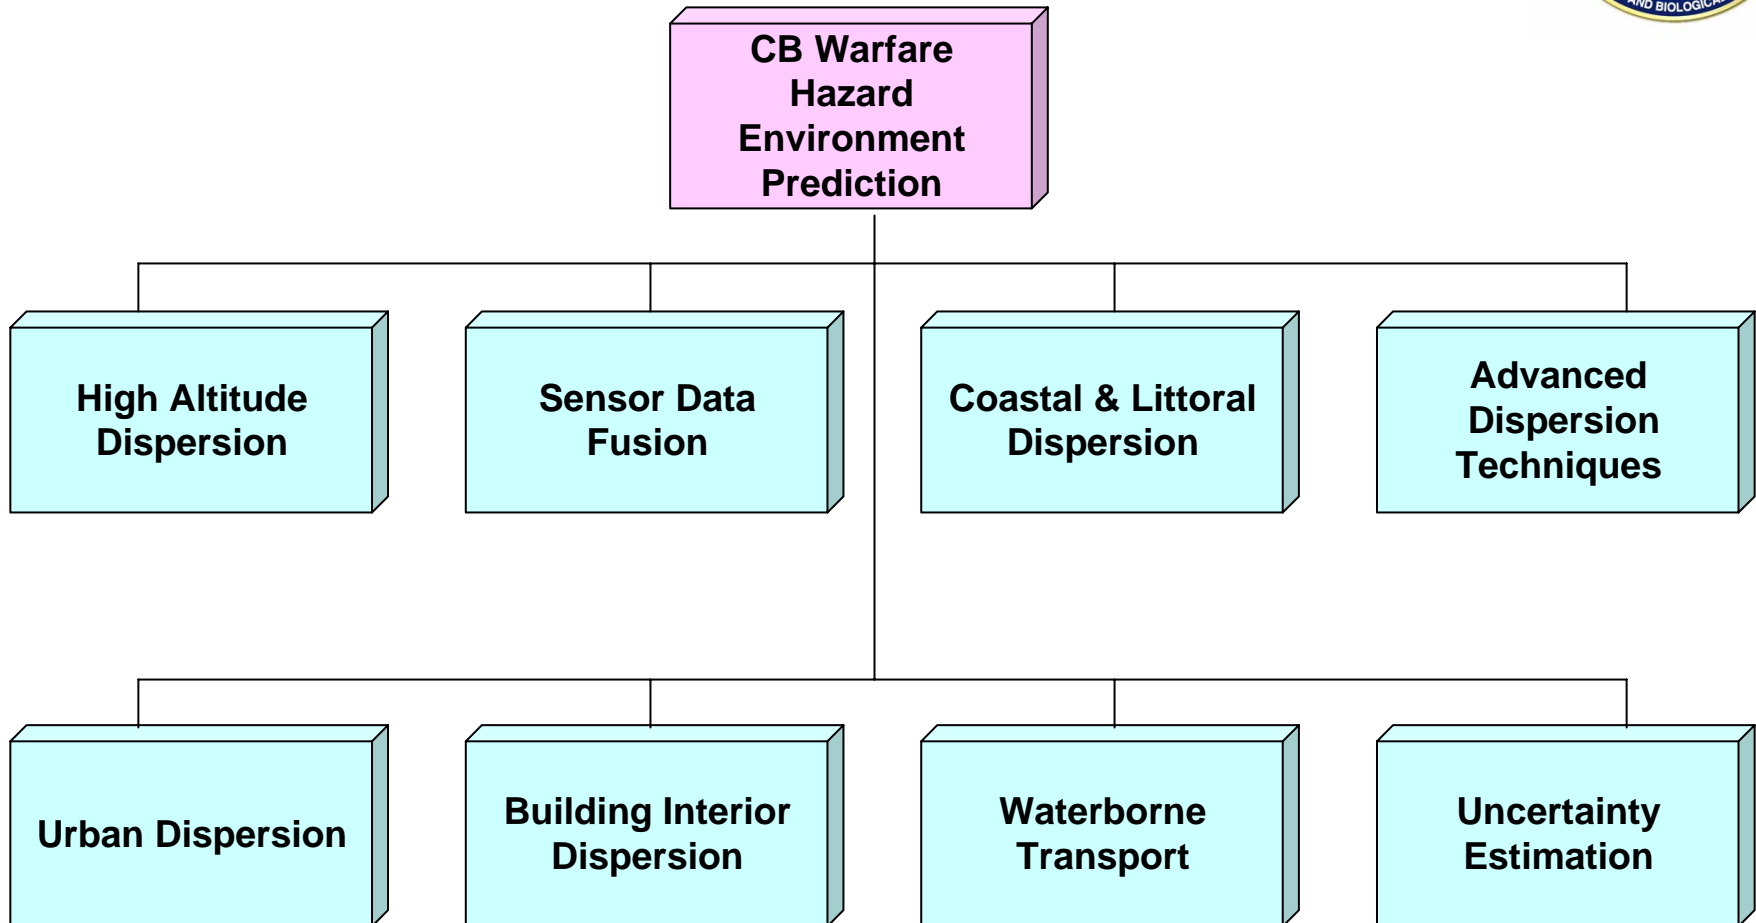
AND BIOLOGICAL

CB Warfare Hazard Environment Prediction

High Altitude Dispersion

Sensor Data Fusion

Coastal & Littoral Dispersion

Advanced Dispersion Techniques

Urban Dispersion

Building Interior Dispersion

Waterborne Transport

Uncertainty Estimation